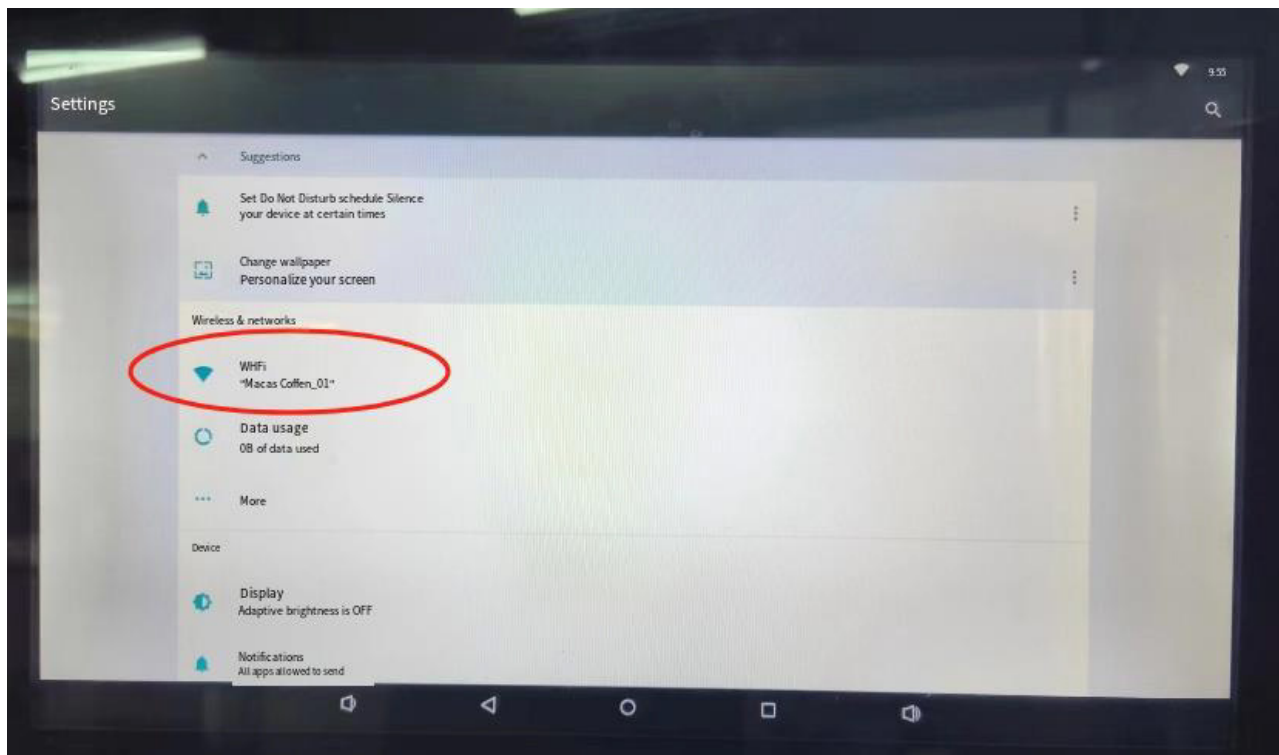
9:55

Settings

Suggestions

Set Do Not Disturb schedule Silence your device at certain times

Change wallpaper
Personalize your screen

Wireless & networks

WHFi
"Macas Coffen_01"

Data usage
0B of data used

More

Device

Display
Adaptive brightness is OFF

Notifications
All apps allowed to send